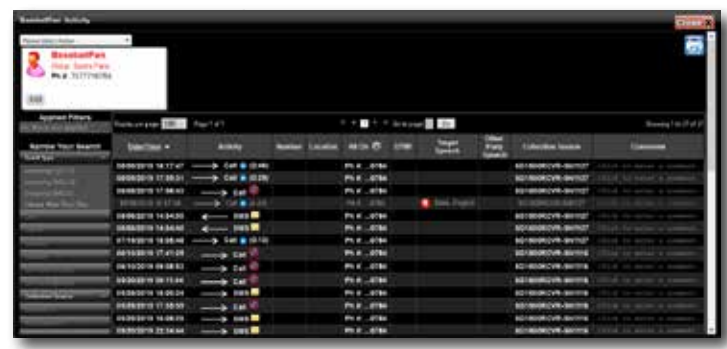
BaseballFan Activity

Close X

Please Select Action

BaseballFan
Ph #: 7077?????

Edit

Applied Filters

Narrow Your Search

Results per page: 100   Page 1 of 1   Go to page: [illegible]   Showing 1 to 21 of 21

| Date/Time | Activity | Number | Location | Alt Cls | DTMF | Target Speech | Other Party Speech | Collection Source | Comment |
|---|---|---|---|---|---|---|---|---|---|
| 09/09/2015 18:17:47 | Call (0:44) | | | PH #...0784 | | | | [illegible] | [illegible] |
| 09/09/2015 17:35:31 | Call (0:28) | | | PH #...0784 | | | | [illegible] | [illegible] |
| 09/09/2015 17:06:43 | Call | | | PH #...0784 | | | | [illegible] | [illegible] |
| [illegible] | Call (0:14) | | | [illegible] | | Sees English | | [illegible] | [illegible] |
| 09/09/2015 14:54:55 | SMS | | | PH #...0784 | | | | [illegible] | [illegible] |
| 09/09/2015 14:54:46 | SMS | | | PH #...0784 | | | | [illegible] | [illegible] |
| 07/19/2015 16:08:48 | Call (0:13) | | | PH #...0784 | | | | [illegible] | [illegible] |
| 04/10/2015 21:41:28 | Call | | | PH #...0784 | | | | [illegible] | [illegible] |
| 04/10/2015 09:08:52 | Call | | | PH #...0784 | | | | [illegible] | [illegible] |
| 03/30/2015 09:13:44 | Call | | | PH #...0784 | | | | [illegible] | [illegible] |
| 03/30/2015 18:20:24 | SMS | | | PH #...0784 | | | | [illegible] | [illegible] |
| 03/30/2015 17:55:50 | Call | | | PH #...0784 | | | | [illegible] | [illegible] |
| 03/30/2015 16:06:29 | SMS | | | PH #...0784 | | | | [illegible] | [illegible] |
| 03/30/2015 23:14:44 | SMS | | | PH #...0784 | | | | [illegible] | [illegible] |